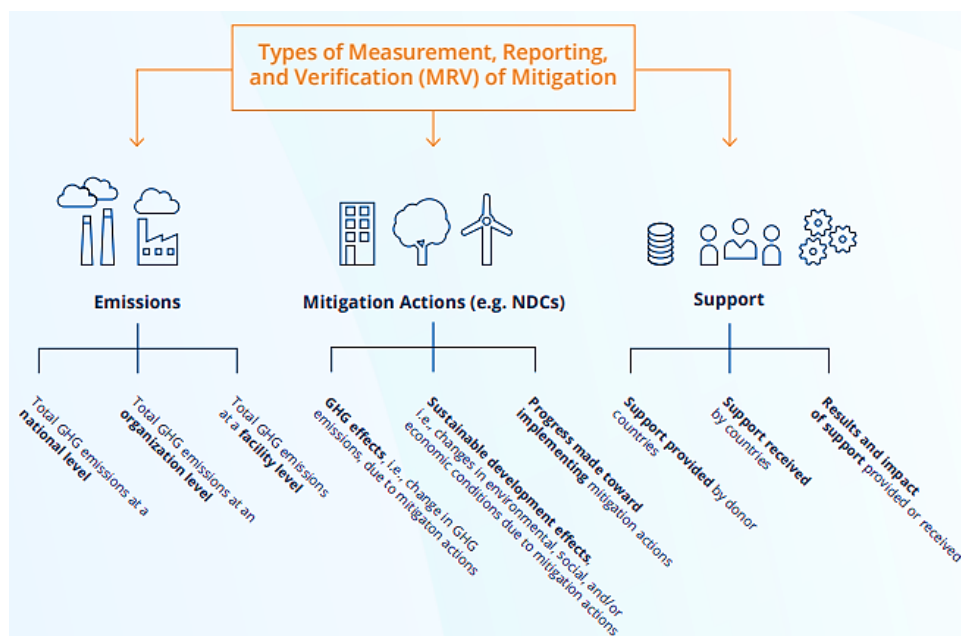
Types of Measurement, Reporting, and Verification (MRV) of Mitigation

Emissions

Total GHG emissions at a national level

Total GHG emissions at an organization level

Total GHG emissions at a facility level

Mitigation Actions (e.g. NDCs)

GHG effects, i.e., change in GHG emissions, due to mitigaton actions

Sustainable development effects, i.e., changes in environmental, social, and/or economic conditions due to mitigation actions

Progress made toward implementing mitigation actions

Support

Support provided by donor countries

Support received by countries

Results and impact of support provided or received